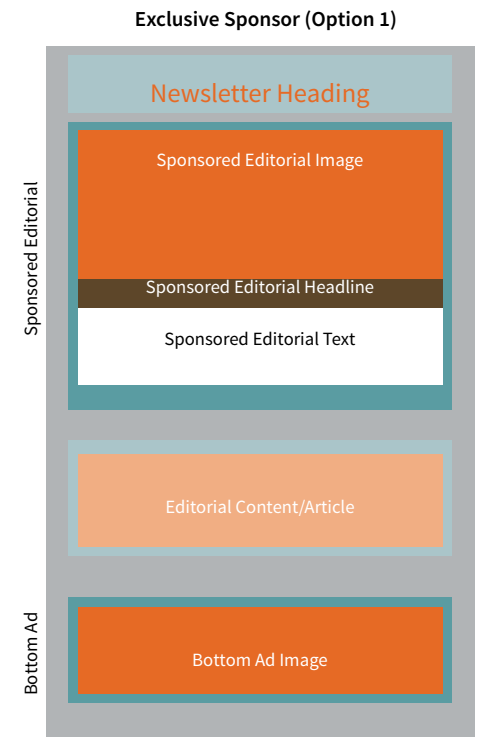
Exclusive Sponsor (Option 1)

Newsletter Heading

Sponsored Editorial

Sponsored Editorial Image

Sponsored Editorial Headline

Sponsored Editorial Text

Editorial Content/Article

Bottom Ad

Bottom Ad Image